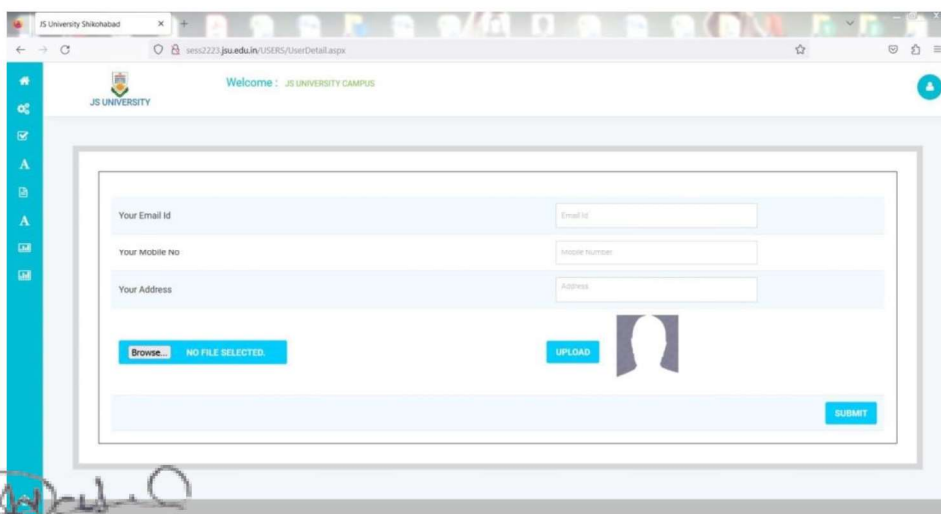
JS University Shikohabad

sess2223.jsu.edu.in/USERS/UserDetail.aspx

JS UNIVERSITY

Welcome : JS UNIVERSITY CAMPUS

A

A

Your Email Id

Email Id

Your Mobile No

Mobile Number

Your Address

Address

Browse... NO FILE SELECTED.

UPLOAD

SUBMIT